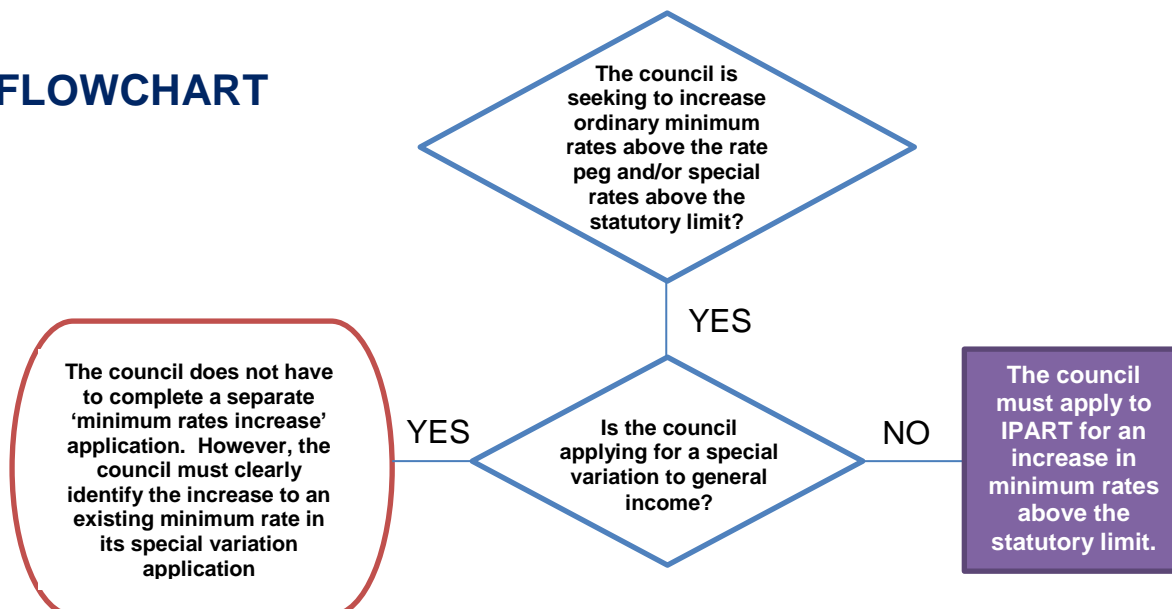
FLOWCHART

The council is seeking to increase ordinary minimum rates above the rate peg and/or special rates above the statutory limit?

YES

Is the council applying for a special variation to general income?

YES

The council does not have to complete a separate 'minimum rates increase' application. However, the council must clearly identify the increase to an existing minimum rate in its special variation application

NO

The council must apply to IPART for an increase in minimum rates above the statutory limit.